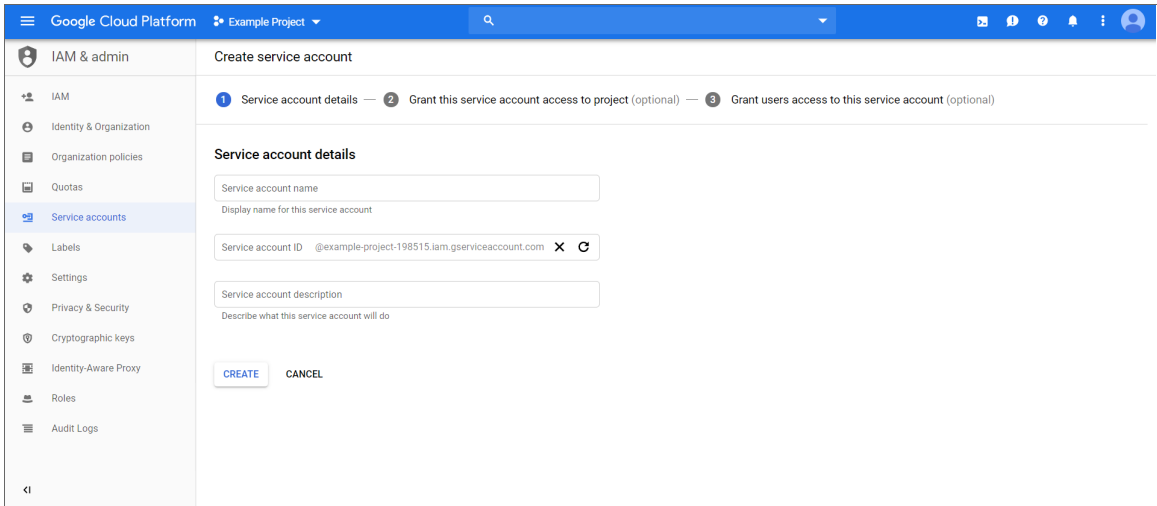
Google Cloud Platform
Example Project

IAM & admin
Create service account

IAM
Identity & Organization
Organization policies
Quotas
Service accounts
Labels
Settings
Privacy & Security
Cryptographic keys
Identity-Aware Proxy
Roles
Audit Logs

1 Service account details — 2 Grant this service account access to project (optional) — 3 Grant users access to this service account (optional)

Service account details

Service account name
Display name for this service account

Service account ID @example-project-198515.iam.gserviceaccount.com

Service account description
Describe what this service account will do

CREATE
CANCEL